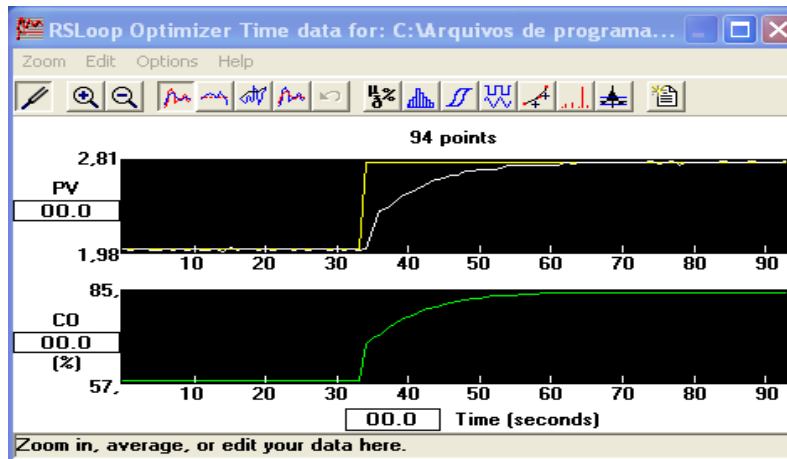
RSLoop Optimizer Time data for: C:\Arquivos de programa...

Zoom Edit Options Help

94 points

2,81
PV
00.0
1,98
10 20 30 40 50 60 70 80 90

85,
CO
00.0
(%)
57,
10 20 30 40 50 60 70 80 90

00.0 Time (seconds)

Zoom in, average, or edit your data here.